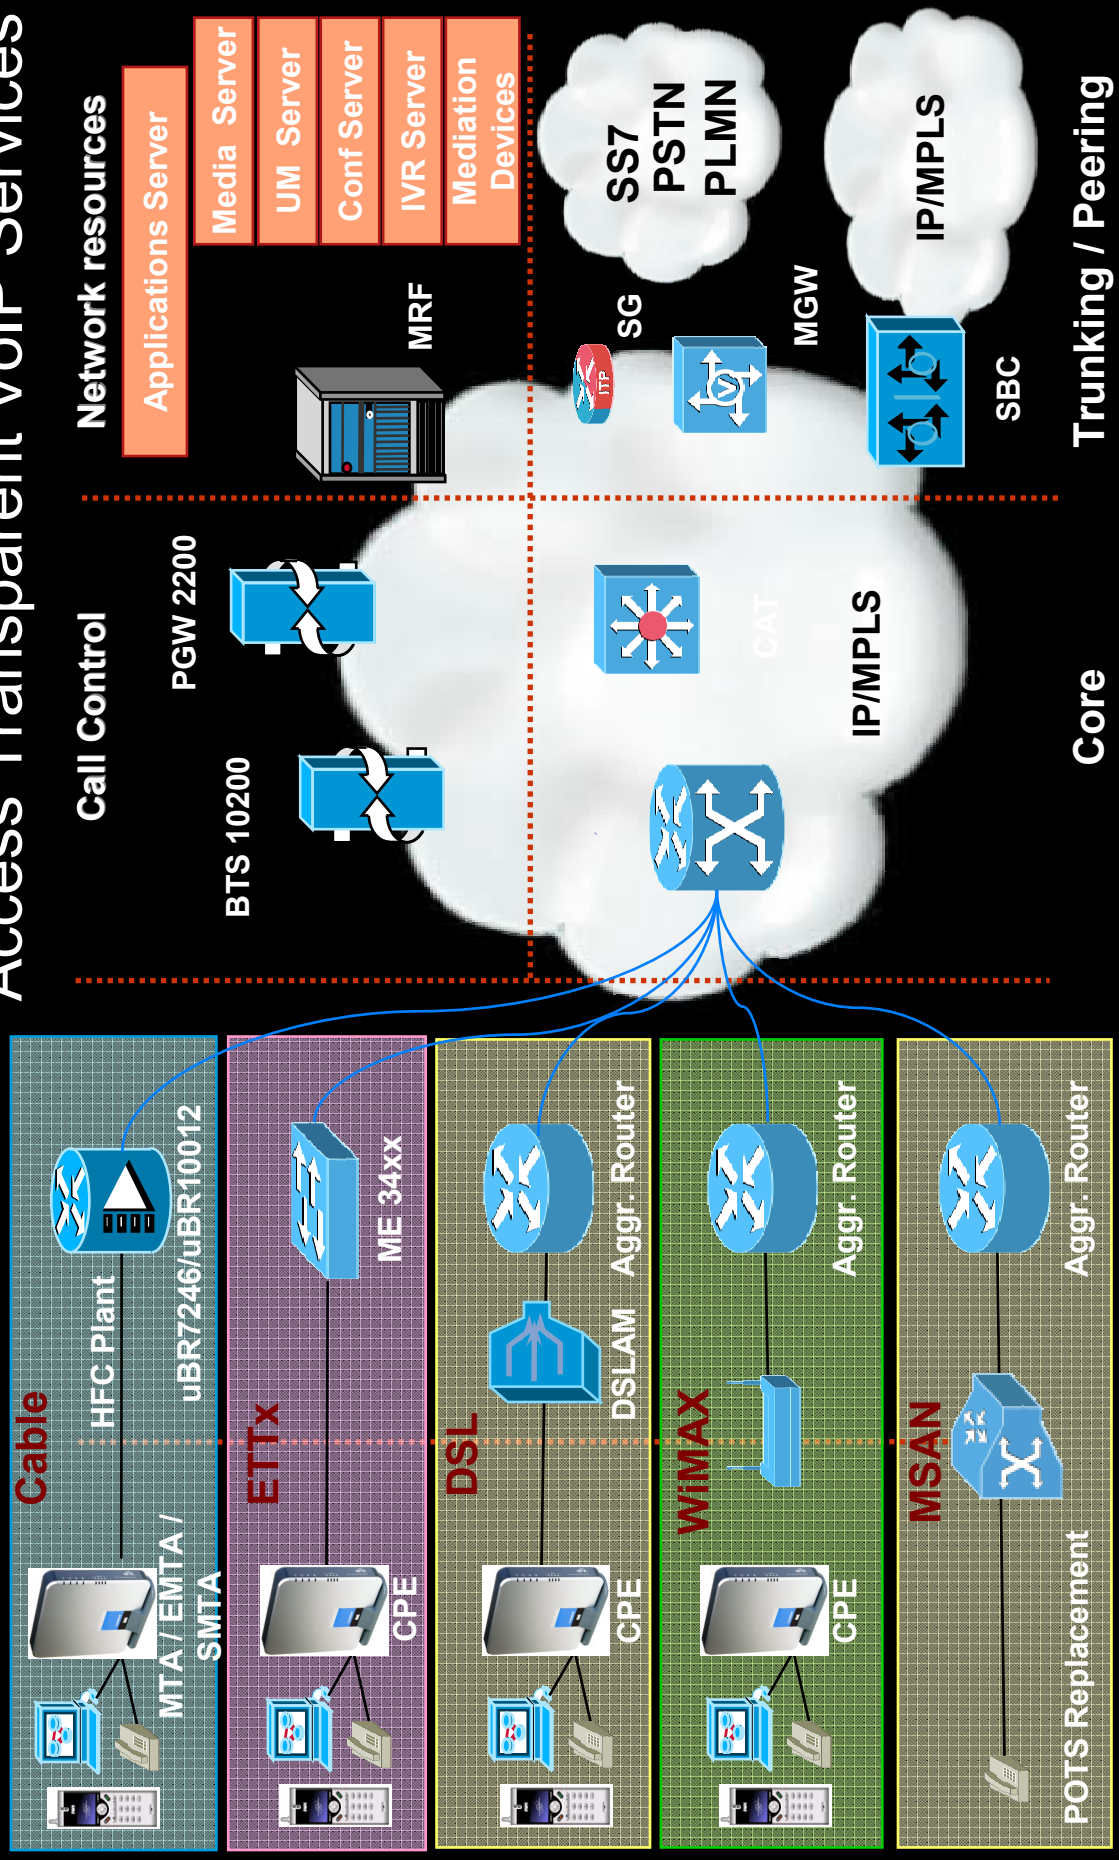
Access Transparent VoIP Services

Network resources
Applications Server
Media Server
UM Server
Conf Server
IVR Server
Mediation Devices
MRF

Call Control
PGW 2200
BTS 10200

SS7
PSTN
PLMN
SG
MGW
IP/MPLS
SBC
Trunking / Peering

CAT
IP/MPLS
Core

Cable
HFC Plant
uBR7246/uBR10012
MTA / EMTA / SMTA

ETTx
ME 34xx
CPE

DSL
DSLAM
Aggr. Router
CPE

WiMAX
Aggr. Router
CPE

MSAN
Aggr. Router
POTS Replacement